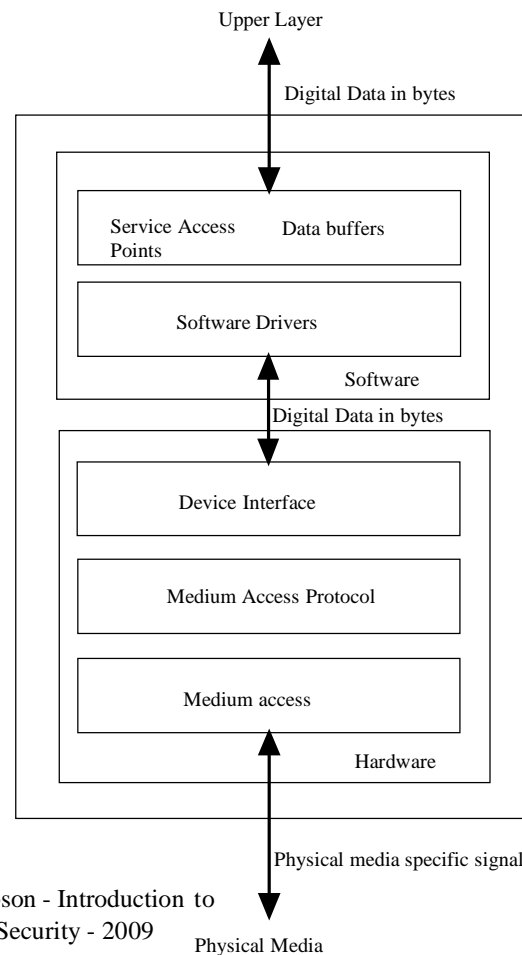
Upper Layer

Digital Data in bytes

Service Access Points

Data buffers

Software Drivers

Software

Digital Data in bytes

Device Interface

Medium Access Protocol

Medium access

Hardware

Physical media specific signal

son - Introduction to Security - 2009

Physical Media